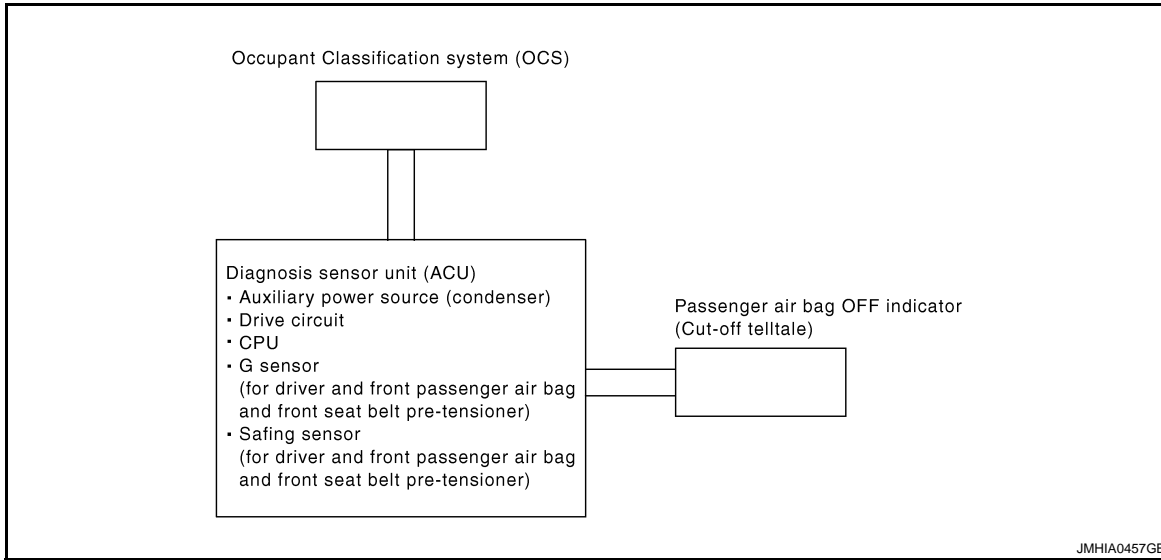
Occupant Classification system (OCS)

Diagnosis sensor unit (ACU)
• Auxiliary power source (condenser)
• Drive circuit
• CPU
• G sensor
(for driver and front passenger air bag and front seat belt pre-tensioner)
• Safing sensor
(for driver and front passenger air bag and front seat belt pre-tensioner)

Passenger air bag OFF indicator
(Cut-off telltale)

JMHIA0457GE